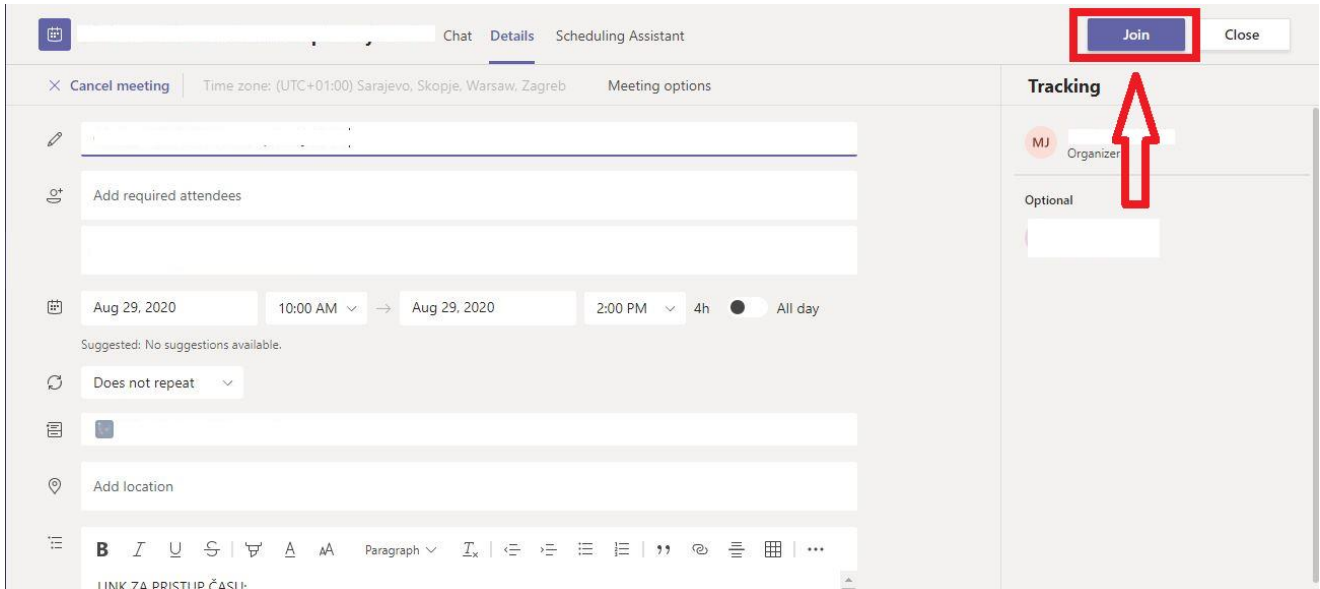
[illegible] Chat Details Scheduling Assistant

Join Close

× Cancel meeting | Time zone: (UTC+01:00) Sarajevo, Skopje, Warsaw, Zagreb Meeting options

Tracking

MJ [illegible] Organizer

Optional

Add required attendees

Aug 29, 2020 10:00 AM → Aug 29, 2020 2:00 PM 4h All day

Suggested: No suggestions available.

Does not repeat

Add location

B I U S A AA Paragraph $T_x$ ,,

LINK ZA PRISTUP ČASU: